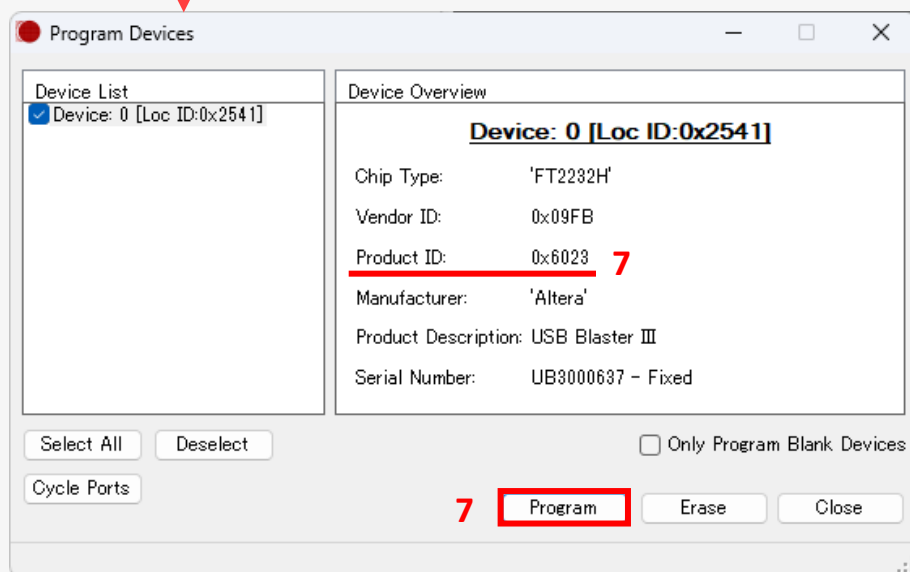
Program Devices

Device List

Device: 0 [Loc ID:0x2541]

Device Overview

Device: 0 [Loc ID:0x2541]

Chip Type: 'FT2232H'

Vendor ID: 0x09FB

Product ID: 0x6023

7

Manufacturer: 'Altera'

Product Description: USB Blaster III

Serial Number: UB3000637 - Fixed

Select All

Deselect

Only Program Blank Devices

Cycle Ports

7

Program

Erase

Close